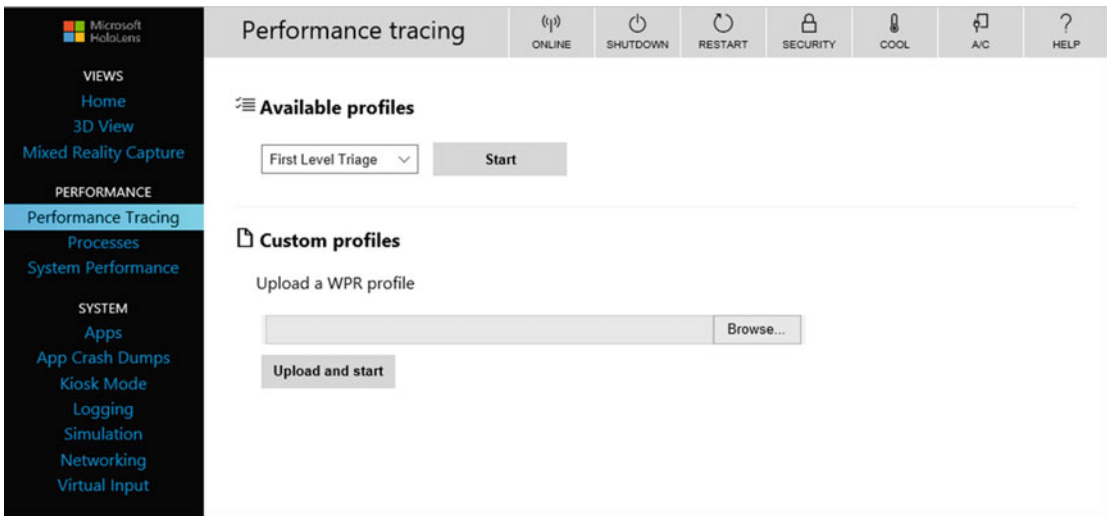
Microsoft HoloLens

VIEWS
Home
3D View
Mixed Reality Capture

PERFORMANCE
Performance Tracing
Processes
System Performance

SYSTEM
Apps
App Crash Dumps
Kiosk Mode
Logging
Simulation
Networking
Virtual Input

Performance tracing

ONLINE SHUTDOWN RESTART SECURITY COOL A/C HELP

Available profiles

First Level Triage

Start

Custom profiles

Upload a WPR profile

Browse...

Upload and start